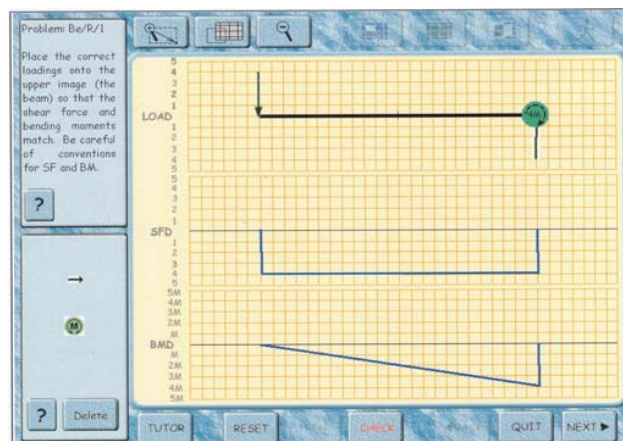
Problem: Be/R/1

Place the correct loadings onto the upper image (the beam) so that the shear force and bending moments match. Be careful of conventions for SF and BM.

?

→

M

?

Delete

5
4
3
2
1
LOAD
1
2
3
4
5

4M

5
4
3
2
1
SFD
1
2
3
4
5

5M
4M
3M
2M
M
BMD
M
2M
3M
4M
5M

TUTOR

RESET

CHECK

QUIT

NEXT ▶